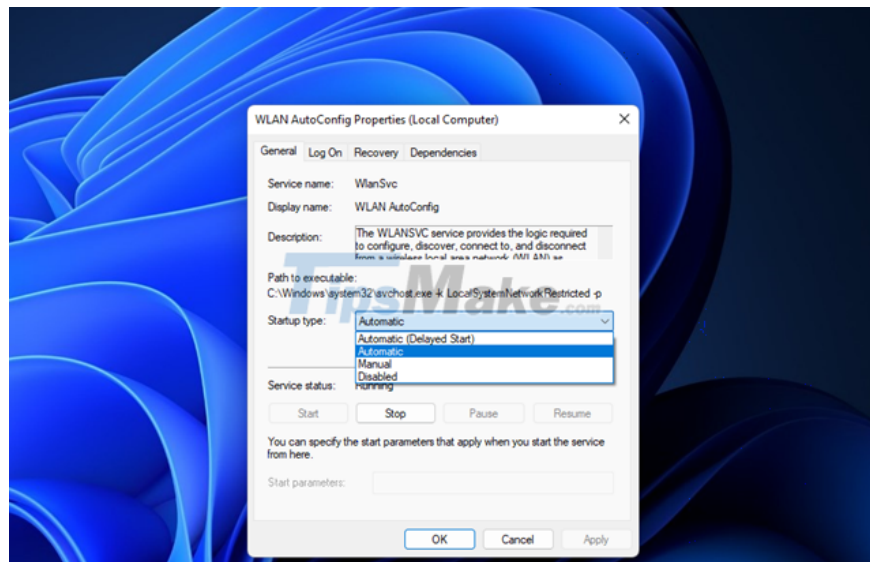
WLAN AutoConfig Properties (Local Computer)

General | Log On | Recovery | Dependencies

Service name: WlanSvc

Display name: WLAN AutoConfig

Description: The WLANSVC service provides the logic required to configure, discover, connect to, and disconnect from a wireless local area network (WLAN) as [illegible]

Path to executable:
C:\Windows\system32\svchost.exe -k LocalSystemNetworkRestricted -p

Startup type: Automatic

Automatic (Delayed Start)
Automatic
Manual
Disabled

TipsMake.com

Service status: Running

Start | Stop | Pause | Resume

You can specify the start parameters that apply when you start the service from here.

Start parameters:

OK | Cancel | Apply